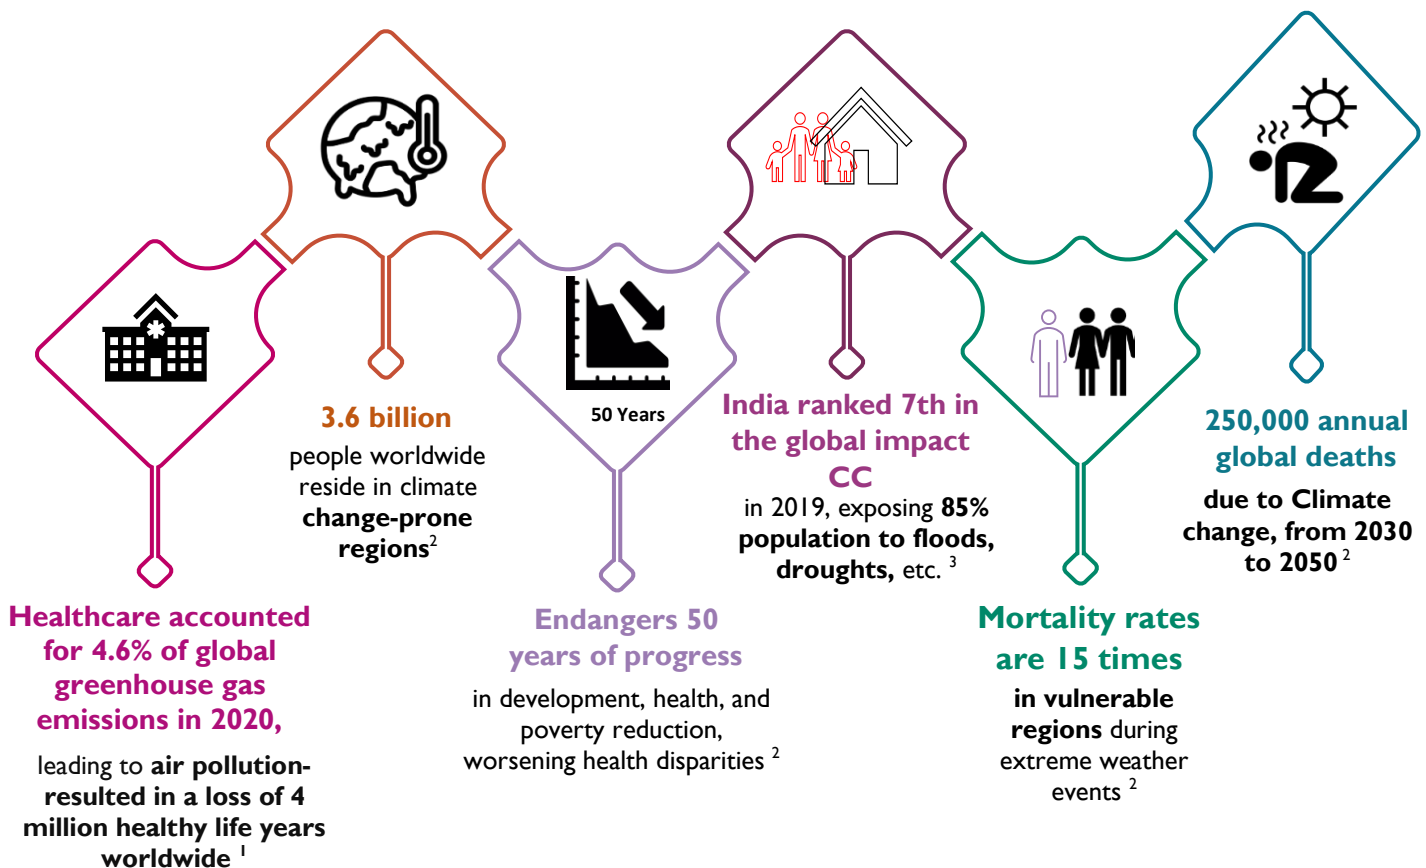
Healthcare accounted for 4.6% of global greenhouse gas emissions in 2020,

leading to air pollution-resulted in a loss of 4 million healthy life years worldwide $^1$

3.6 billion

people worldwide reside in climate change-prone regions$^2$

50 Years

Endangers 50 years of progress

in development, health, and poverty reduction, worsening health disparities $^2$

India ranked 7th in the global impact CC

in 2019, exposing 85% population to floods, droughts, etc. $^3$

Mortality rates are 15 times

in vulnerable regions during extreme weather events $^2$

250,000 annual global deaths

due to Climate change, from 2030 to 2050 $^2$